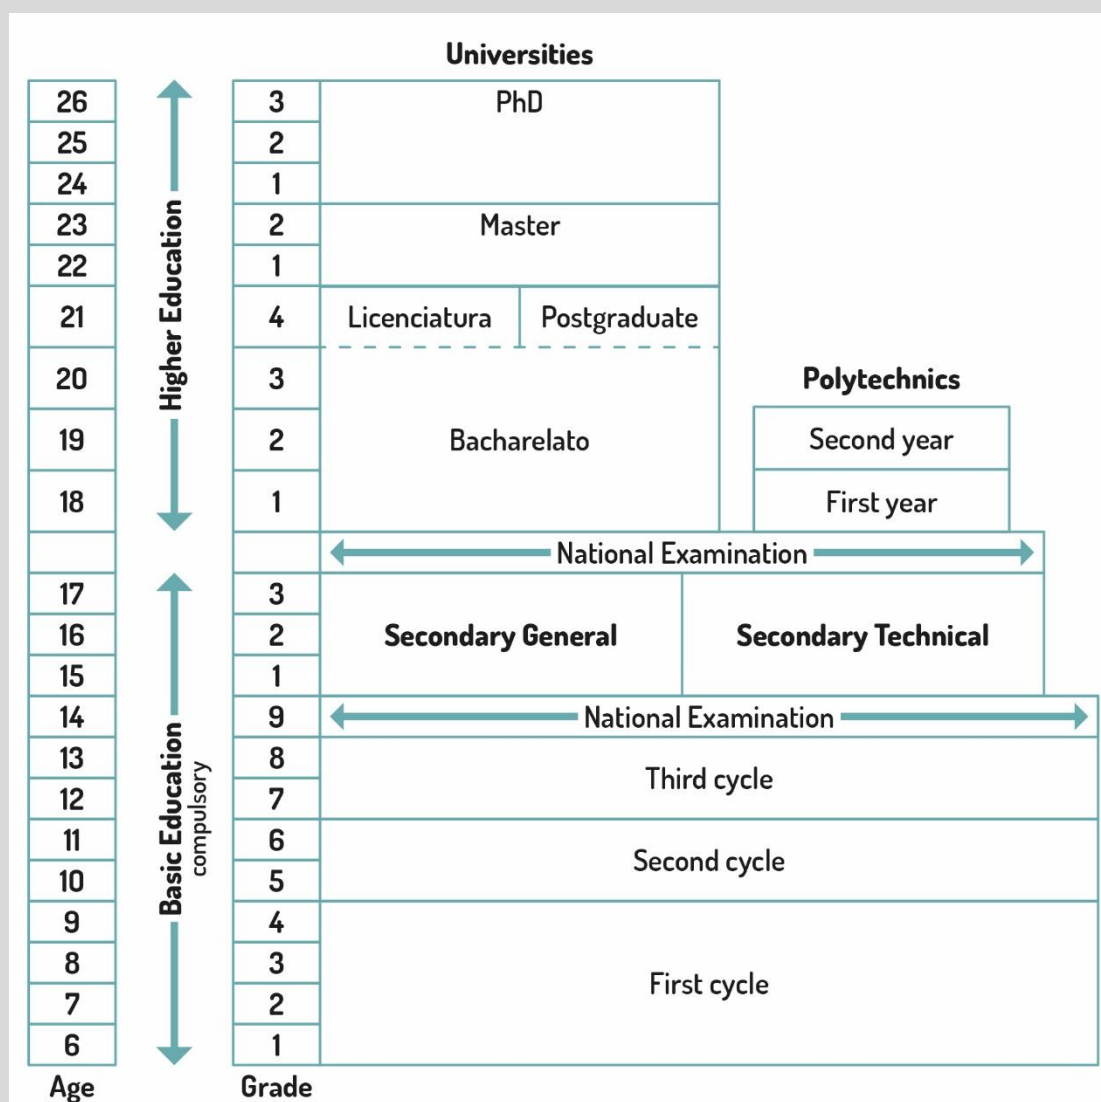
Universities

| Age | Grade | |
|---|---|---|
| 26 | 3 | PhD |
| 25 | 2 | |
| 24 | 1 | |
| 23 | 2 | Master |
| 22 | 1 | |
| 21 | 4 | Licenciatura / Postgraduate |
| 20 | 3 | Bacharelato |
| 19 | 2 | |
| 18 | 1 | |
| | | National Examination |
| 17 | 3 | Secondary General / Secondary Technical |
| 16 | 2 | |
| 15 | 1 | |
| 14 | 9 | National Examination |
| 13 | 8 | Third cycle |
| 12 | 7 | |
| 11 | 6 | Second cycle |
| 10 | 5 | |
| 9 | 4 | First cycle |
| 8 | 3 | |
| 7 | 2 | |
| 6 | 1 | |

Higher Education

Basic Education
compulsory

Polytechnics
Second year
First year

Age
Grade